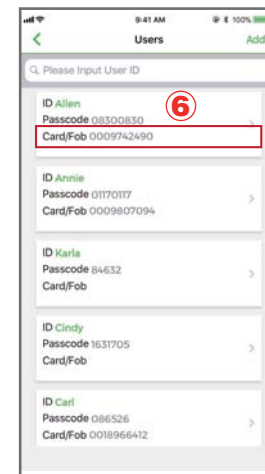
9:41 AM
100%
<
Users
Add
Please Input User ID

ID Allen
Passcode 08300830
Card/Fob 0009742490
⑥

ID Annie
Passcode 01170117
Card/Fob 0009807094

ID Karla
Passcode 84632
Card/Fob

ID Cindy
Passcode 1631705
Card/Fob

ID Carl
Passcode 086526
Card/Fob 0018966412